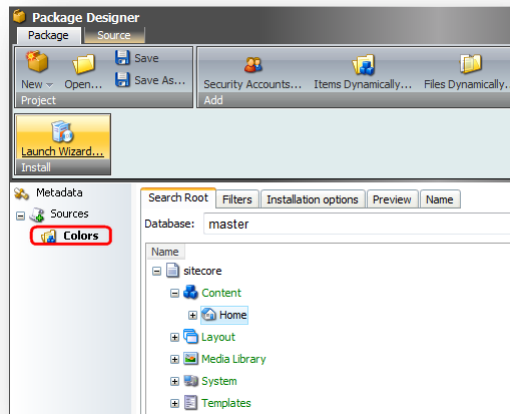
Package Designer
Package Source
New Open... Save Save As...
Project
Security Accounts... Items Dynamically... Files Dynamically...
Add
Launch Wizard...
Install
Metadata
Sources
Colors
Search Root Filters Installation options Preview Name
Database: master
Name
sitecore
Content
Home
Layout
Media Library
System
Templates